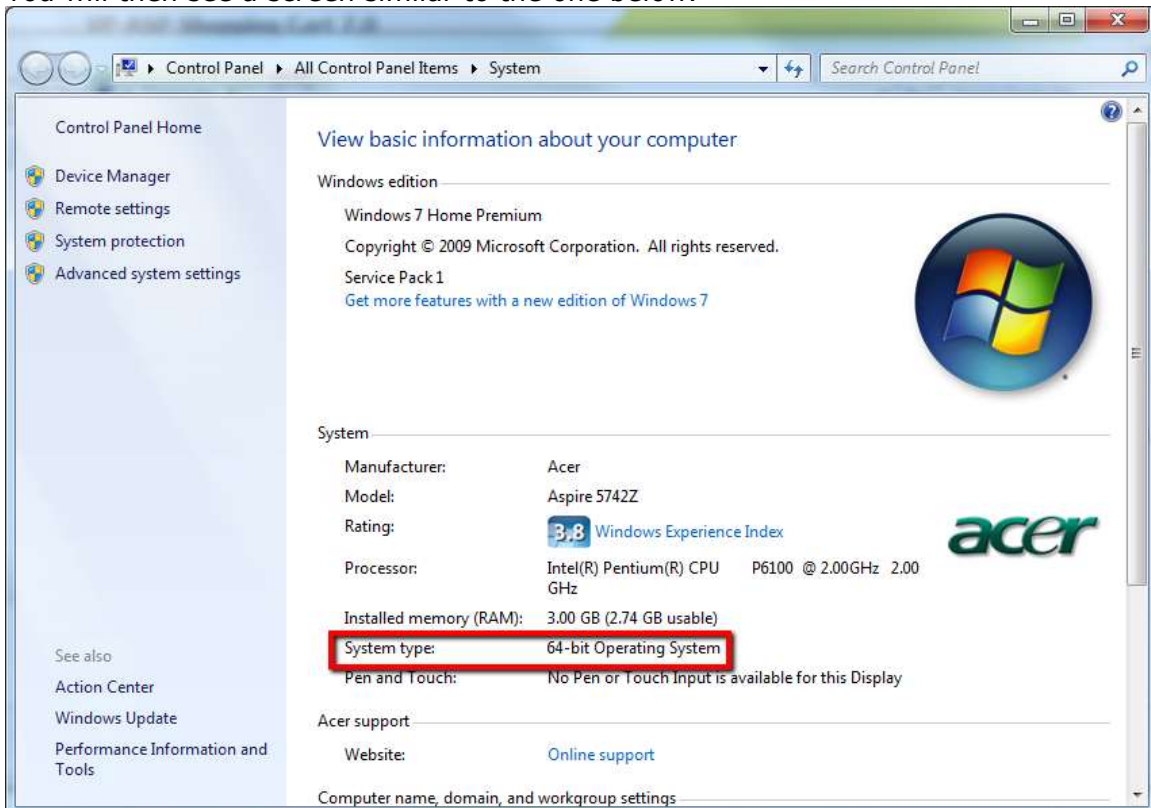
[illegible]

Control Panel ▸ All Control Panel Items ▸ System

Search Control Panel

Control Panel Home

Device Manager

Remote settings

System protection

Advanced system settings

See also

Action Center

Windows Update

Performance Information and Tools

View basic information about your computer

Windows edition

Windows 7 Home Premium

Copyright © 2009 Microsoft Corporation. All rights reserved.

Service Pack 1

Get more features with a new edition of Windows 7

System

| | |
|---|---|
| Manufacturer: | Acer |
| Model: | Aspire 5742Z |
| Rating: | 3.8 Windows Experience Index |
| Processor: | Intel(R) Pentium(R) CPU P6100 @ 2.00GHz 2.00 GHz |
| Installed memory (RAM): | 3.00 GB (2.74 GB usable) |
| System type: | 64-bit Operating System |
| Pen and Touch: | No Pen or Touch Input is available for this Display |

acer

Acer support

Website: Online support

Computer name, domain, and workgroup settings